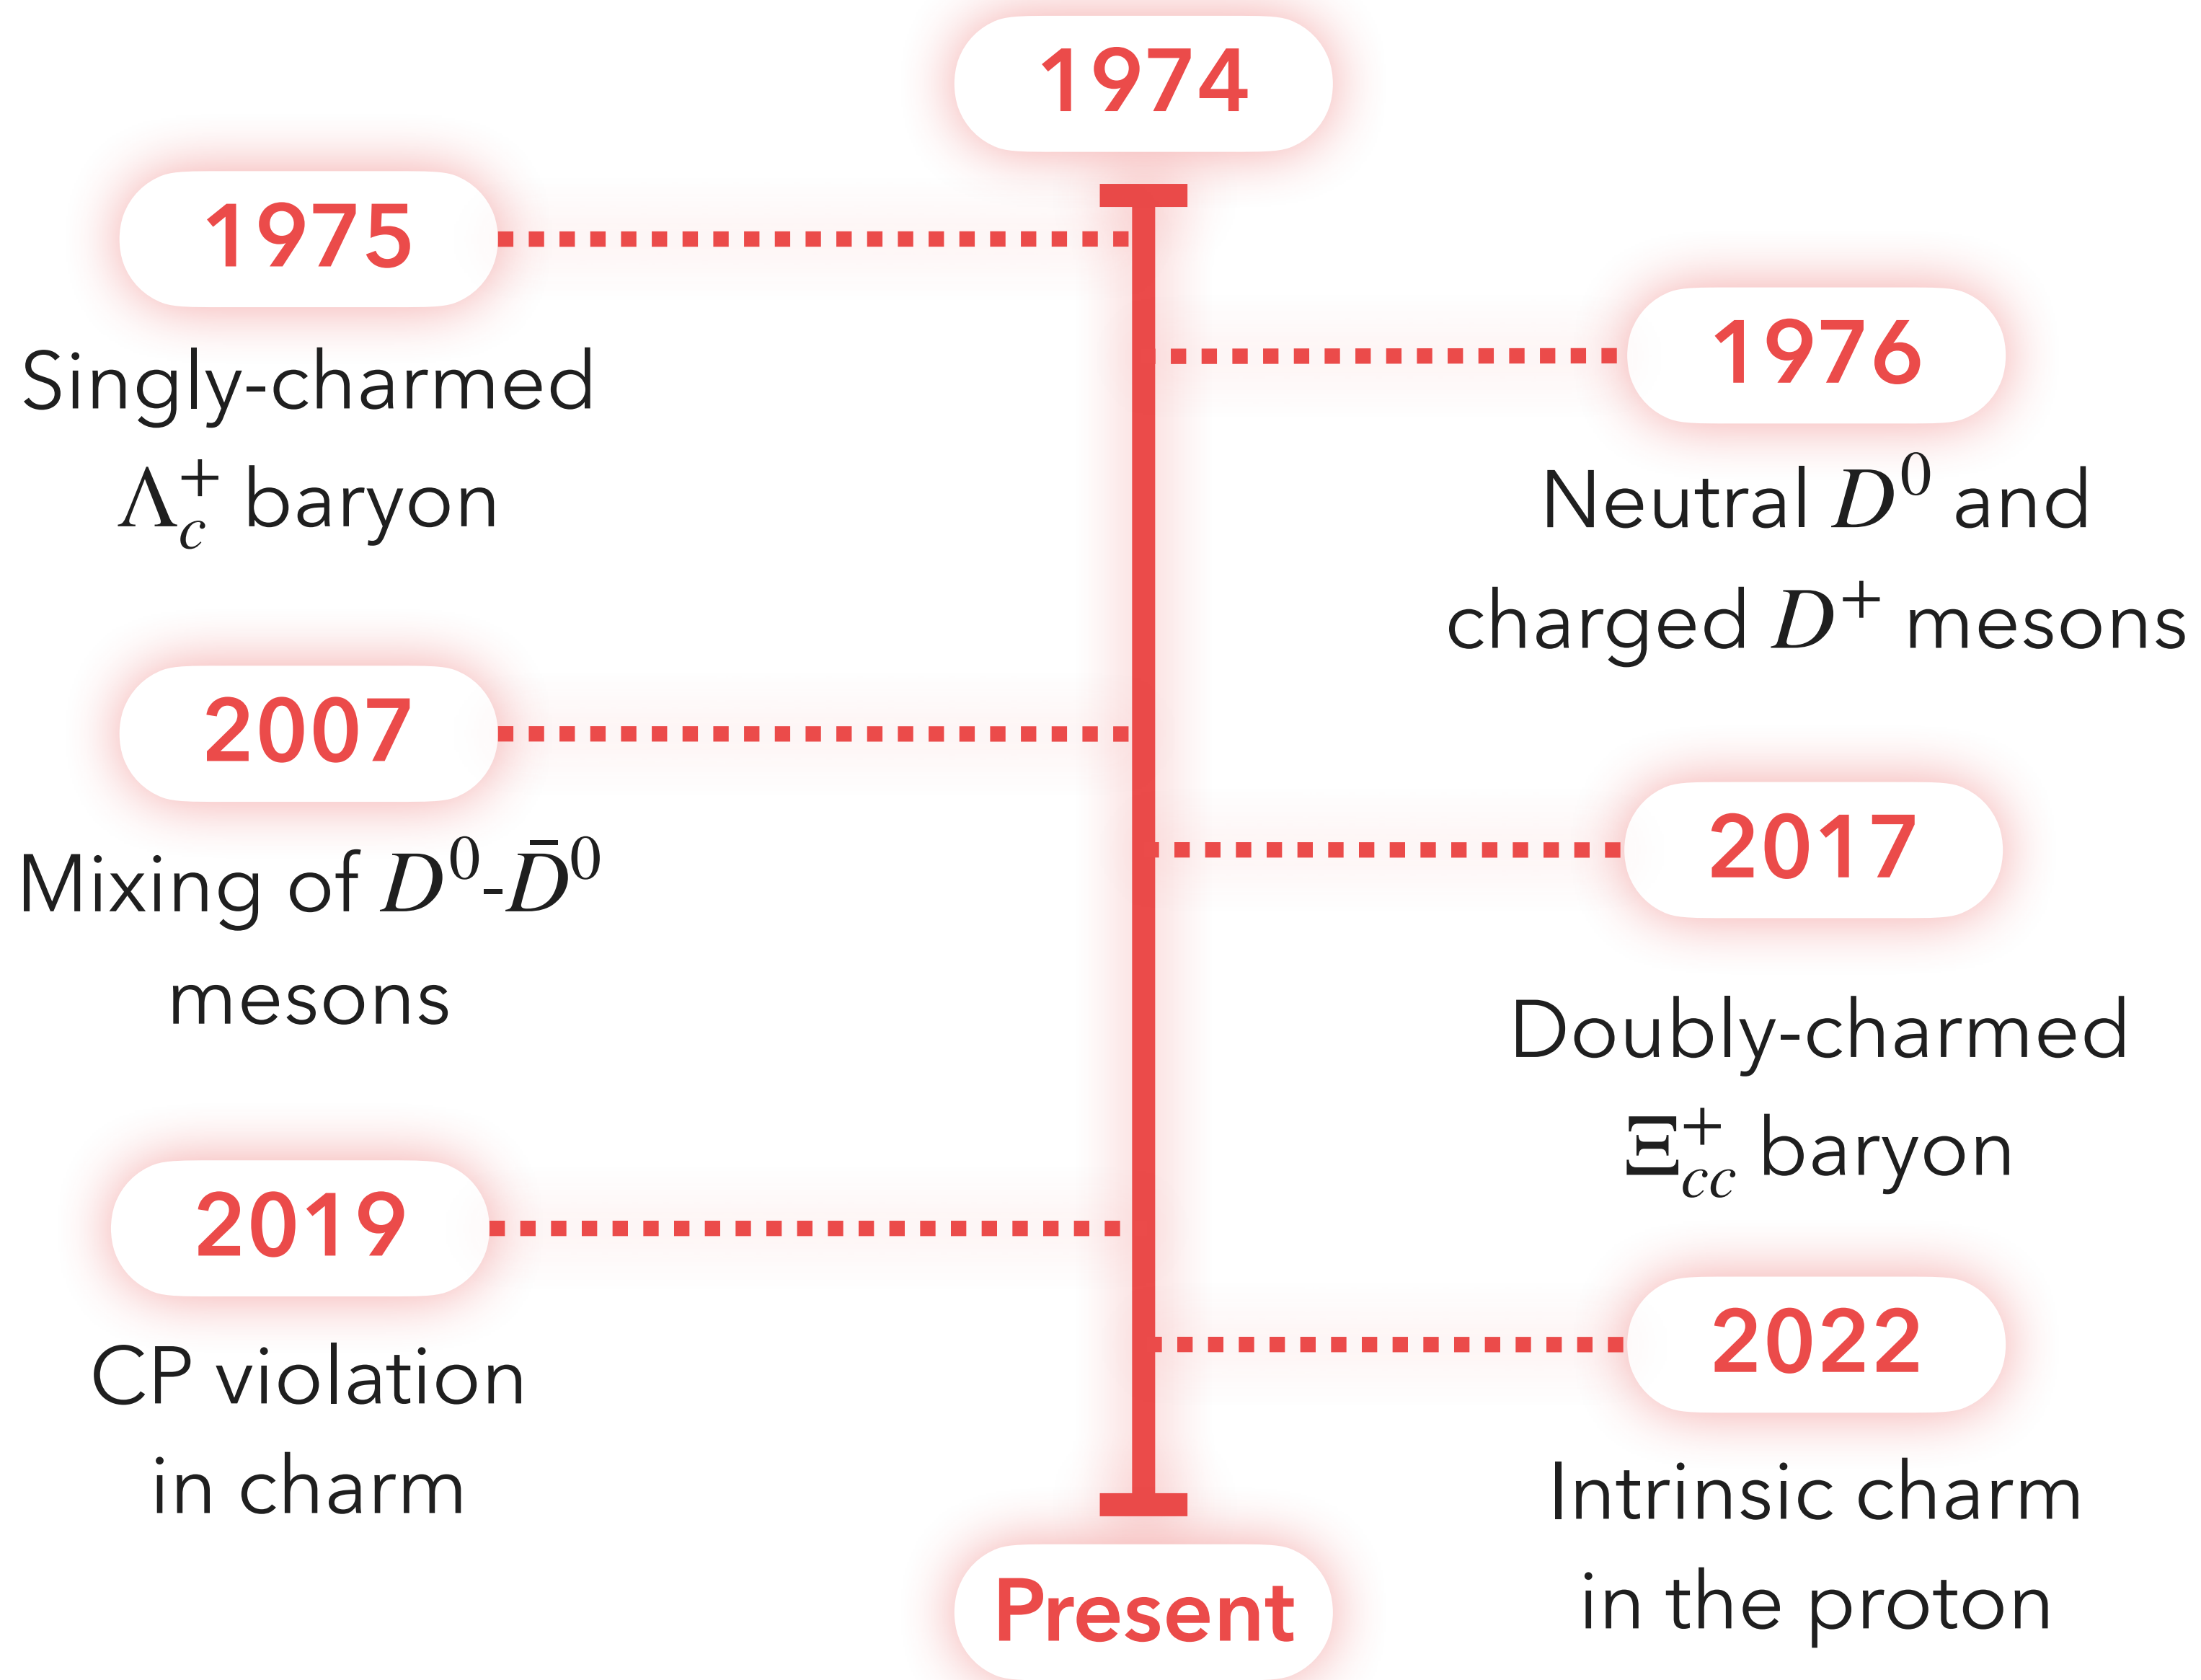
1974

1975

Singly-charmed $\Lambda_c^+$ baryon

1976

Neutral $D^0$ and charged $D^+$ mesons

2007

Mixing of $D^0$-$\bar{D}^0$ mesons

2017

Doubly-charmed $\Xi_{cc}^+$ baryon

2019

CP violation in charm

2022

Intrinsic charm in the proton

Present